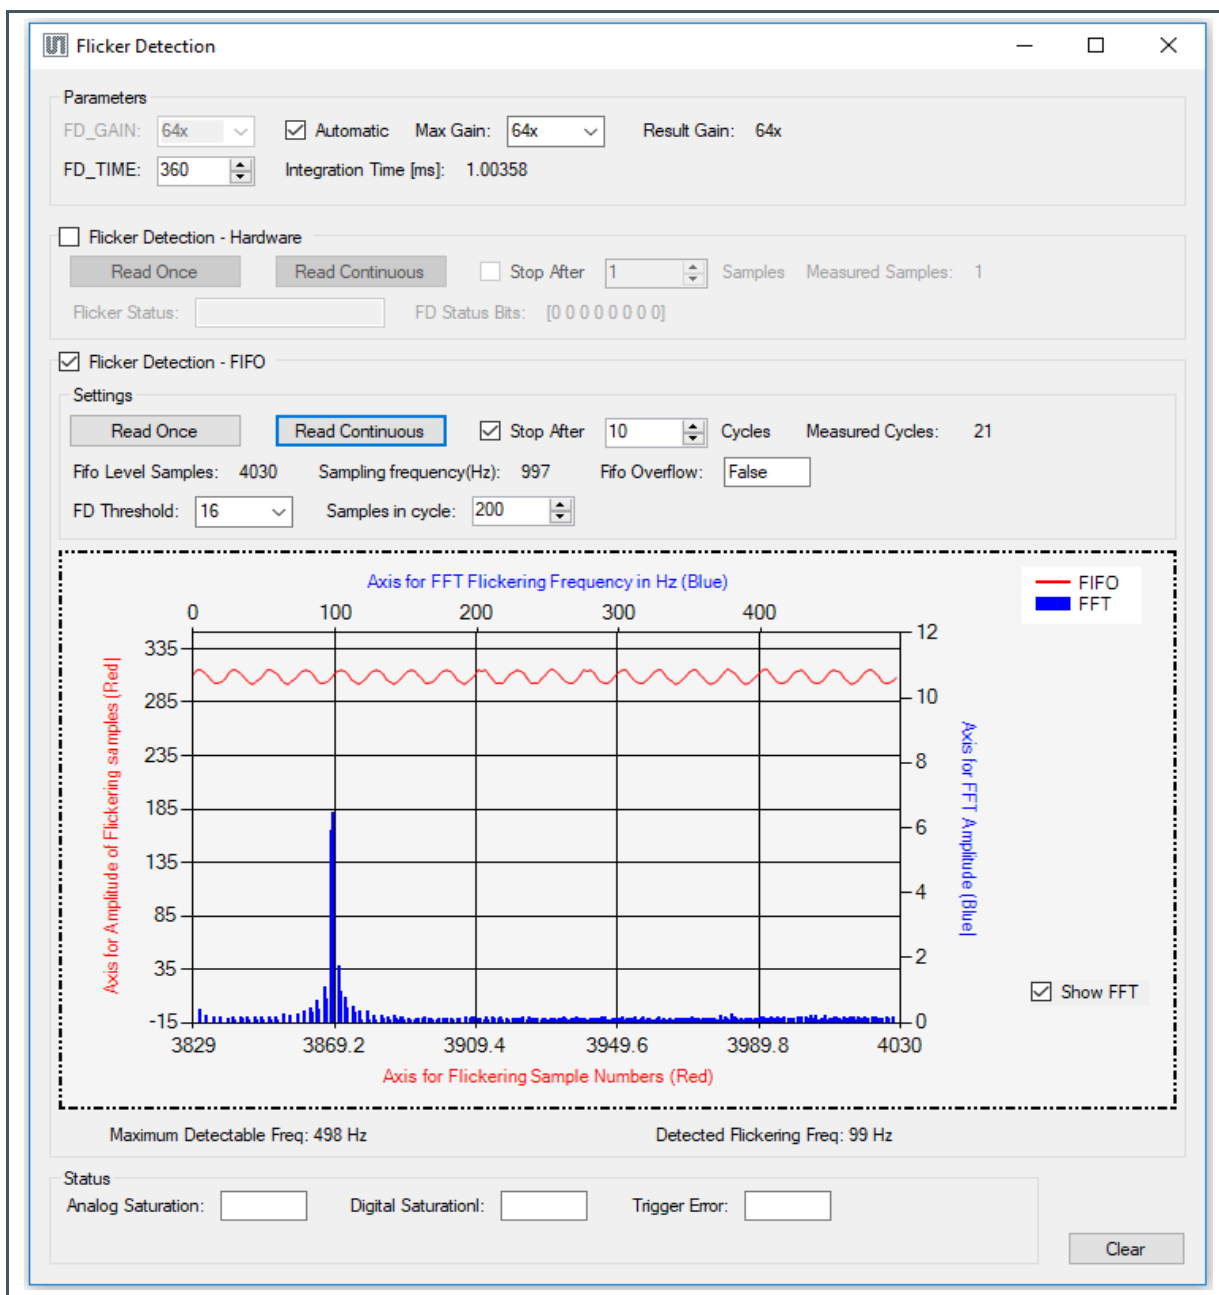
Flicker Detection

Parameters

FD_GAIN: 64x
Automatic
Max Gain: 64x
Result Gain: 64x

FD_TIME: 360
Integration Time [ms]: 1.00358

Flicker Detection - Hardware

Read Once
Read Continuous
Stop After 1 Samples
Measured Samples: 1

Flicker Status:
FD Status Bits: [0 0 0 0 0 0 0 0]

Flicker Detection - FIFO

Settings

Read Once
Read Continuous
Stop After 10 Cycles
Measured Cycles: 21

Fifo Level Samples: 4030
Sampling frequency(Hz): 997
Fifo Overflow: False

FD Threshold: 16
Samples in cycle: 200

Axis for FFT Flickering Frequency in Hz (Blue)

FIFO
FFT

0 100 200 300 400

335
285
235
185
135
85
35
-15

12
10
8
6
4
2
0

Axis for Amplitude of Flickering samples (Red)

Axis for FFT Amplitude (Blue)

Show FFT

3829 3869.2 3909.4 3949.6 3989.8 4030

Axis for Flickering Sample Numbers (Red)

Maximum Detectable Freq: 498 Hz
Detected Flickering Freq: 99 Hz

Status
Analog Saturation:
Digital SaturationI:
Trigger Error:

Clear